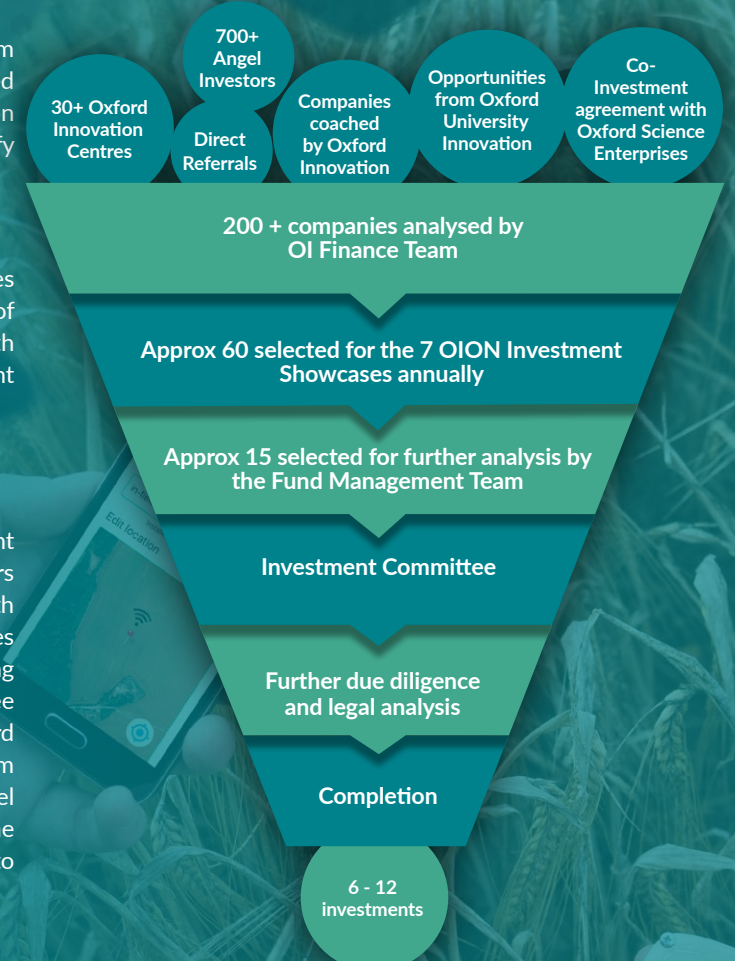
30+ Oxford Innovation Centres

700+ Angel Investors

Direct Referrals

Companies coached by Oxford Innovation

Opportunities from Oxford University Innovation

Co-Investment agreement with Oxford Science Enterprises

200 + companies analysed by OI Finance Team

Approx 60 selected for the 7 OION Investment Showcases annually

Approx 15 selected for further analysis by the Fund Management Team

Investment Committee

Further due diligence and legal analysis

Completion

6 - 12 investments